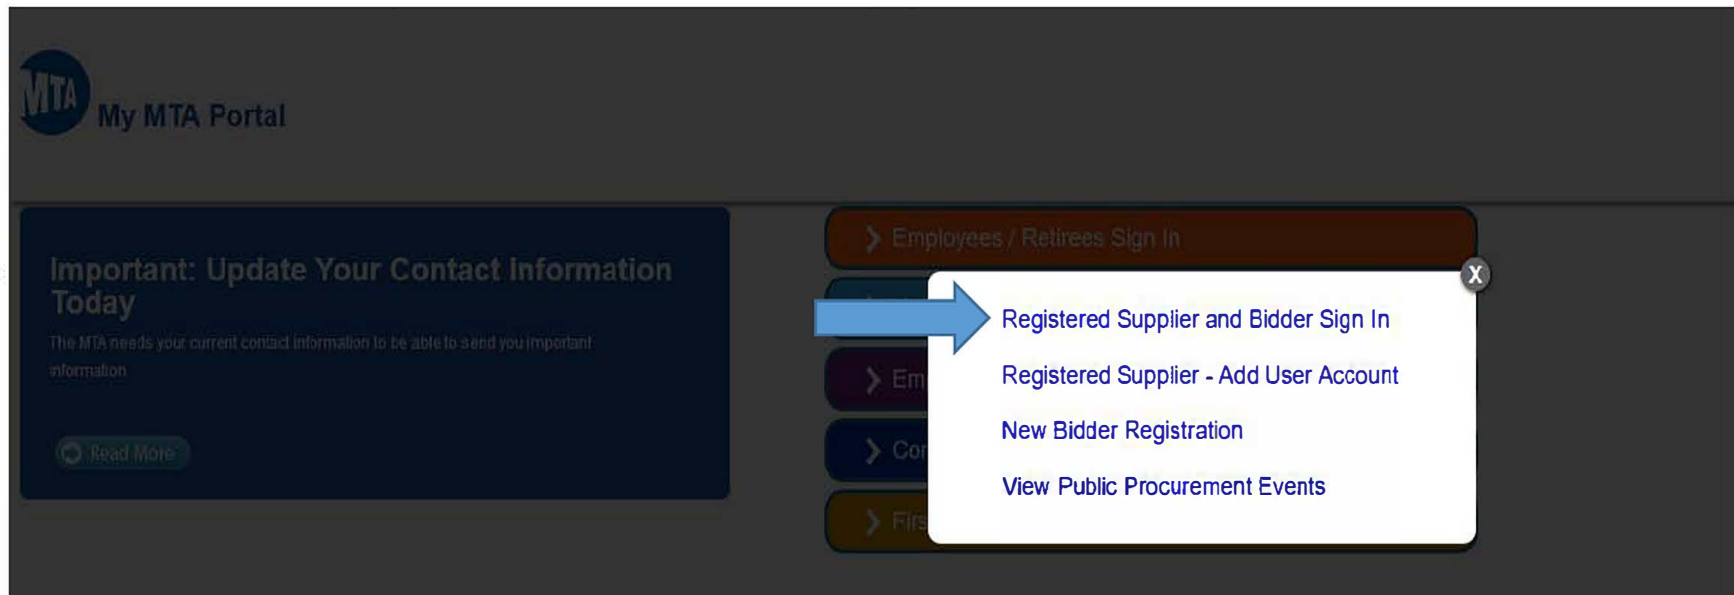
MTA My MTA Portal

Important: Update Your Contact Information Today

The MTA needs your current contact information to be able to send you important information

Read More

Employees / Retirees Sign In

Em

Co

Firs

X

Registered Supplier and Bidder Sign In

Registered Supplier - Add User Account

New Bidder Registration

View Public Procurement Events